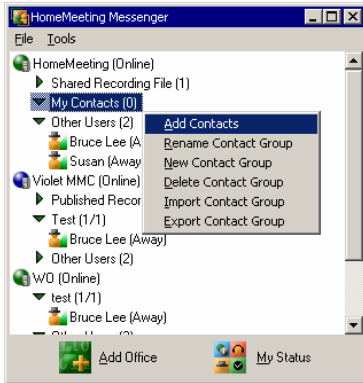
HomeMeeting Messenger

File Tools

HomeMeeting (Online)
Shared Recording File (1)
My Contacts (0)
Other Users (2)
Bruce Lee (A
Susan (Away
Violet MMC (Online)
Published Recor
Test (1/1)
Bruce Lee (Away)
Other Users (2)
WO (Online)
test (1/1)
Bruce Lee (Away)
Other Users (2)

Add Contacts
Rename Contact Group
New Contact Group
Delete Contact Group
Import Contact Group
Export Contact Group

Add Office
My Status